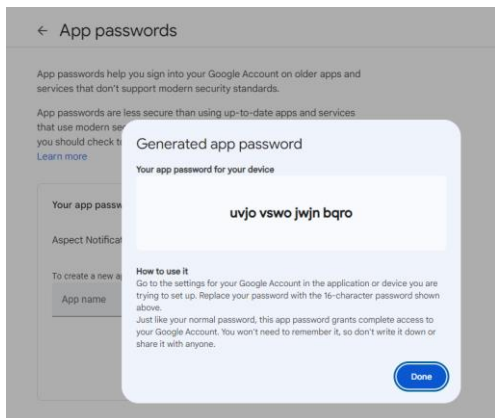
← App passwords

App passwords help you sign into your Google Account on older apps and services that don't support modern security standards.

App passwords are less secure than using up-to-date apps and services that use modern se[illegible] you should check t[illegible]
Learn more

Your app passw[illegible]

Aspect Notificat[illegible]

To create a new a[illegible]

App name

Generated app password

Your app password for your device

uvjo vswo jwjn bqro

How to use it
Go to the settings for your Google Account in the application or device you are trying to set up. Replace your password with the 16-character password shown above.
Just like your normal password, this app password grants complete access to your Google Account. You won't need to remember it, so don't write it down or share it with anyone.

Done